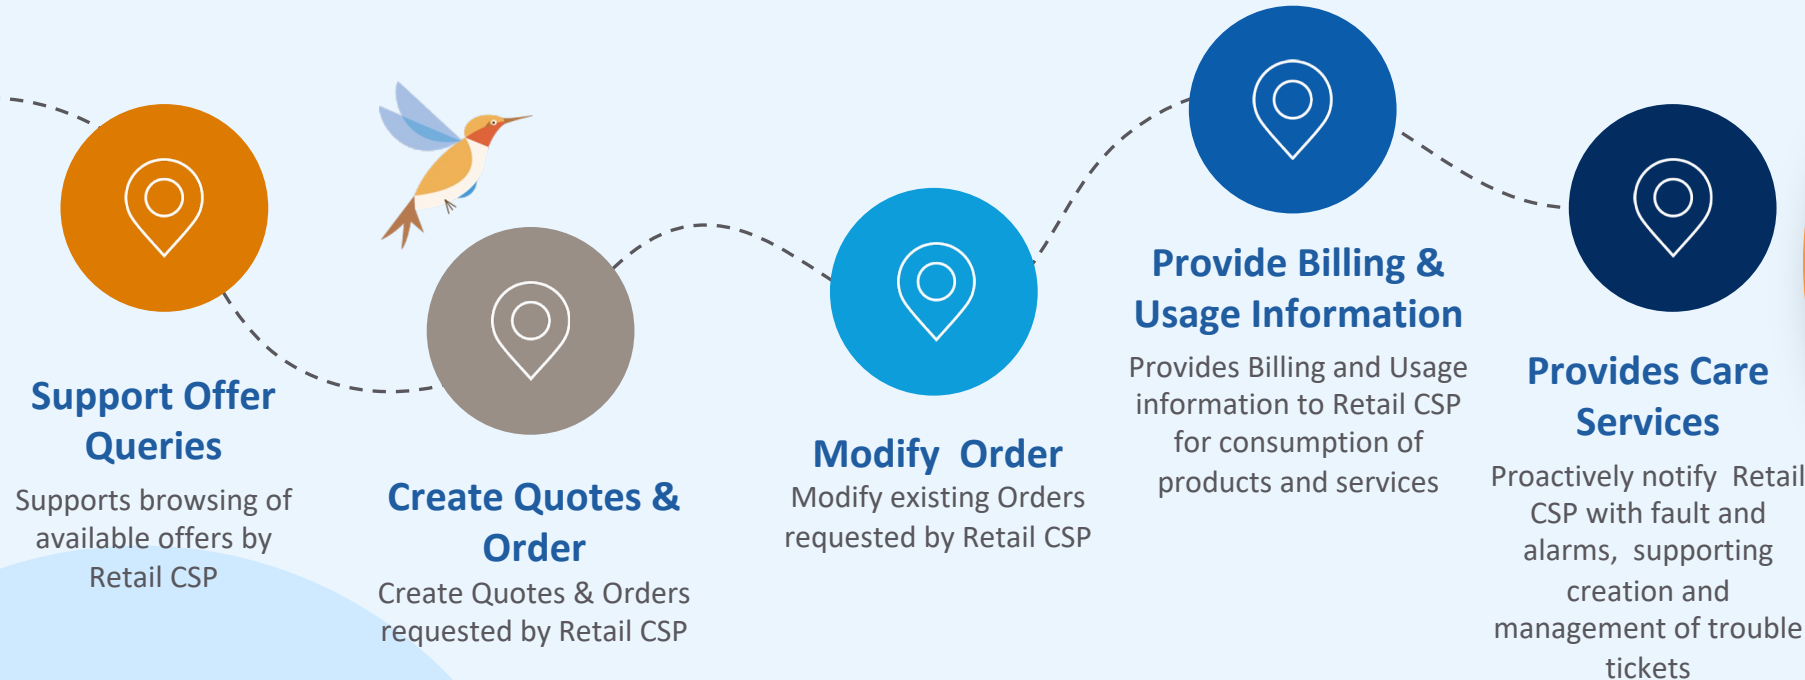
Support Offer Queries

Supports browsing of available offers by Retail CSP

Create Quotes & Order

Create Quotes & Orders requested by Retail CSP

Modify Order

Modify existing Orders requested by Retail CSP

Provide Billing & Usage Information

Provides Billing and Usage information to Retail CSP for consumption of products and services

Provides Care Services

Proactively notify Retail CSP with fault and alarms, supporting creation and management of trouble tickets